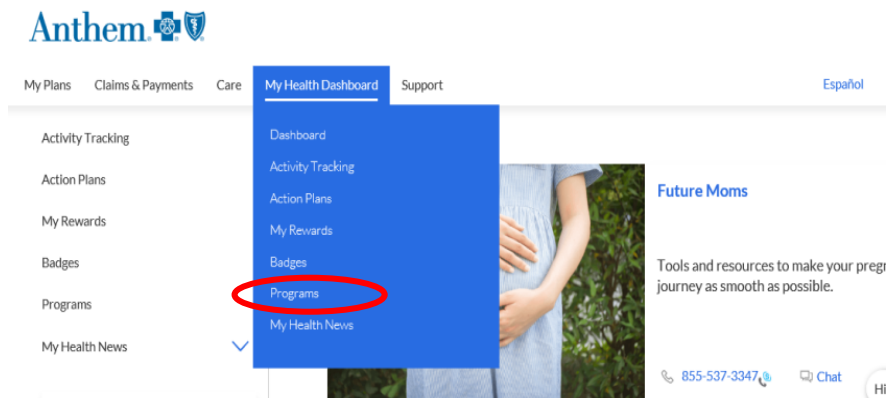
Anthem

My Plans Claims & Payments Care My Health Dashboard Support Español

Activity Tracking
Action Plans
My Rewards
Badges
Programs
My Health News

Dashboard
Activity Tracking
Action Plans
My Rewards
Badges
Programs
My Health News

Future Moms

Tools and resources to make your preg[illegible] journey as smooth as possible.

855-537-3347 Chat

Hi